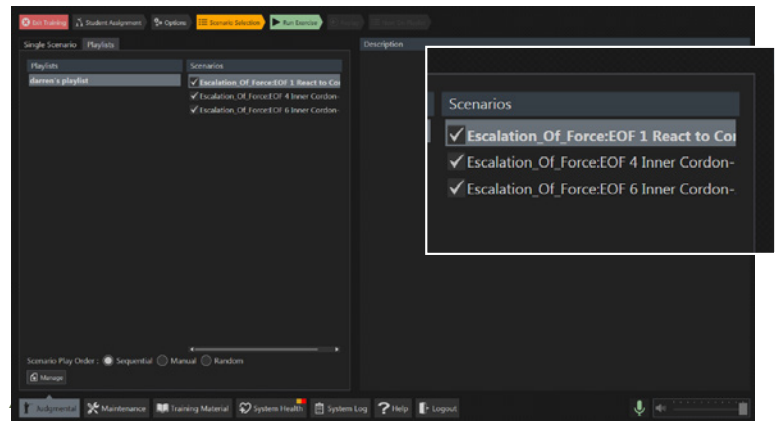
Exit Training | Student Assignment | Options | Scenario Selection | Run Exercise

Single Scenario | Playlists

Playlists
darren's playlist

Scenarios
Escalation_Of_Force:EOF 1 React to Co
Escalation_Of_Force:EOF 4 Inner Cordon-
Escalation_Of_Force:EOF 6 Inner Cordon-

Description

Scenarios
Escalation_Of_Force:EOF 1 React to Co
Escalation_Of_Force:EOF 4 Inner Cordon-
Escalation_Of_Force:EOF 6 Inner Cordon-

Scenario Play Order : Sequential Manual Random

Manage

Augmented | Maintenance | Training Material | System Health | System Log | Help | Logout